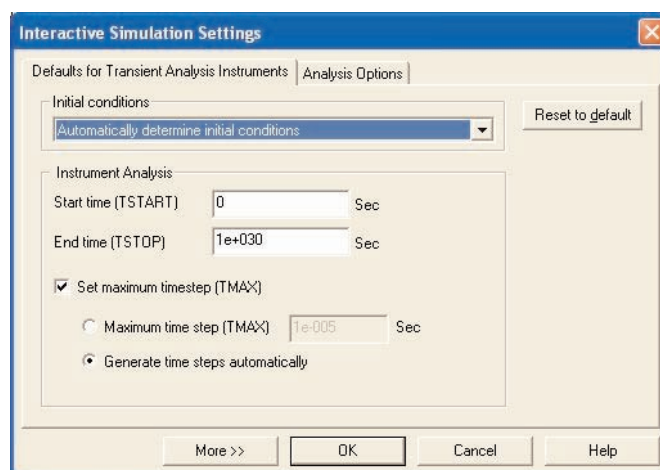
Interactive Simulation Settings

Defaults for Transient Analysis Instruments | Analysis Options

Initial conditions

Automatically determine initial conditions

Reset to default

Instrument Analysis

Start time (TSTART) 0 Sec

End time (TSTOP) 1e+030 Sec

Set maximum timestep (TMAX)

Maximum time step (TMAX) 1e-005 Sec

Generate time steps automatically

More >> OK Cancel Help